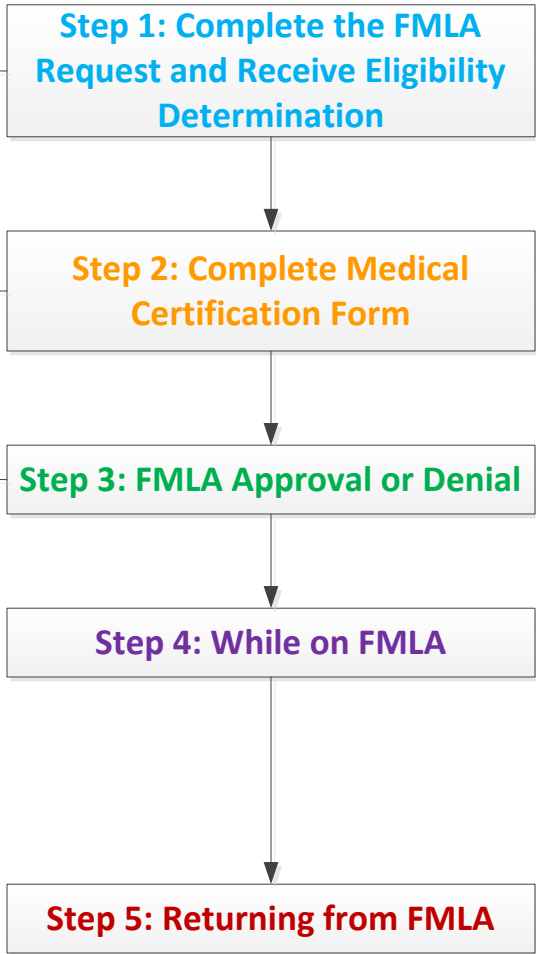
Step 1: Complete the FMLA Request and Receive Eligibility Determination

Step 2: Complete Medical Certification Form

Step 3: FMLA Approval or Denial

Step 4: While on FMLA

Step 5: Returning from FMLA